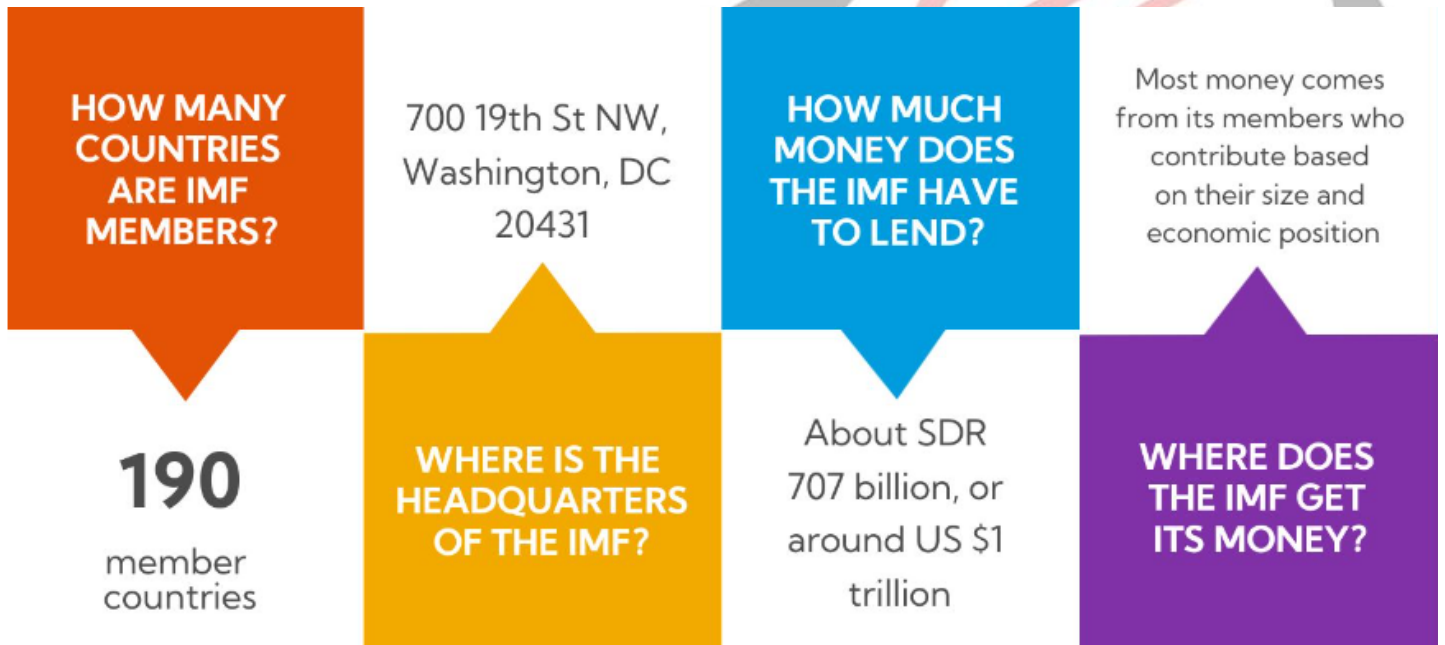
HOW MANY COUNTRIES ARE IMF MEMBERS?

190

member countries

700 19th St NW, Washington, DC 20431

WHERE IS THE HEADQUARTERS OF THE IMF?

HOW MUCH MONEY DOES THE IMF HAVE TO LEND?

About SDR 707 billion, or around US $1 trillion

Most money comes from its members who contribute based on their size and economic position

WHERE DOES THE IMF GET ITS MONEY?